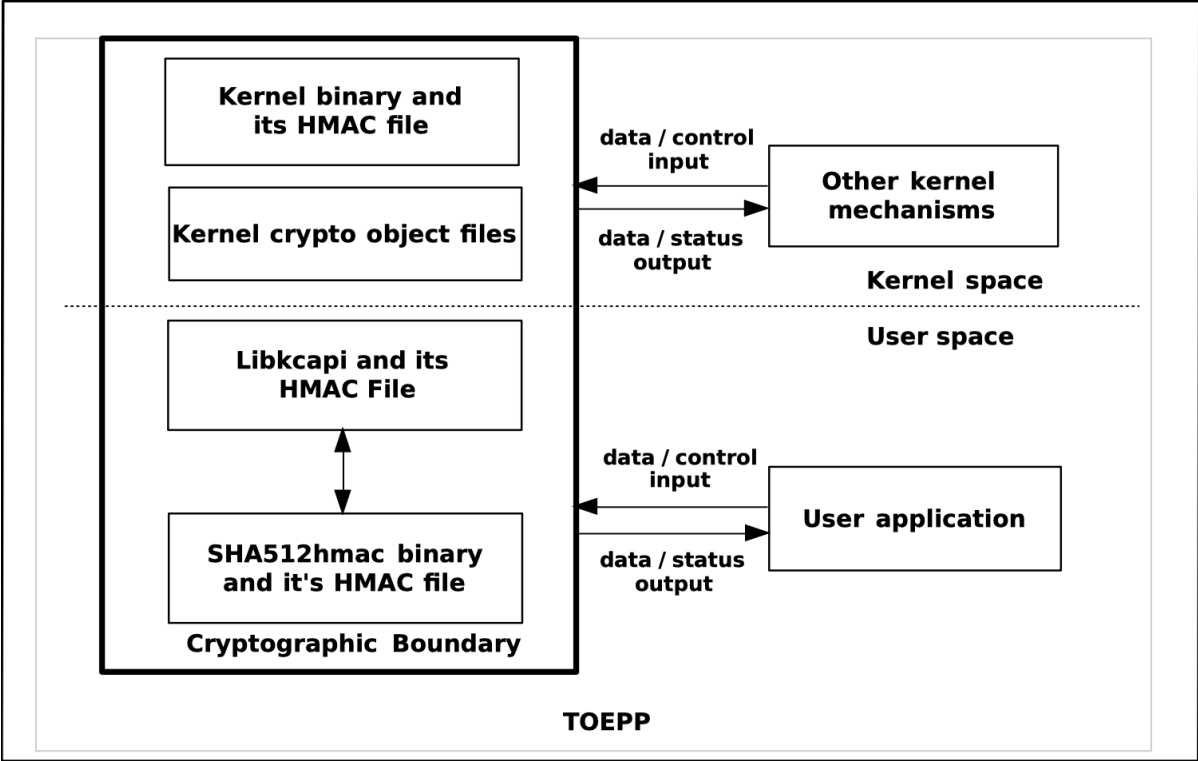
Kernel binary and its HMAC file

Kernel crypto object files

data / control input

data / status output

Other kernel mechanisms

Kernel space

User space

Libkcapi and its HMAC File

SHA512hmac binary and it's HMAC file

data / control input

data / status output

User application

Cryptographic Boundary

TOEPP